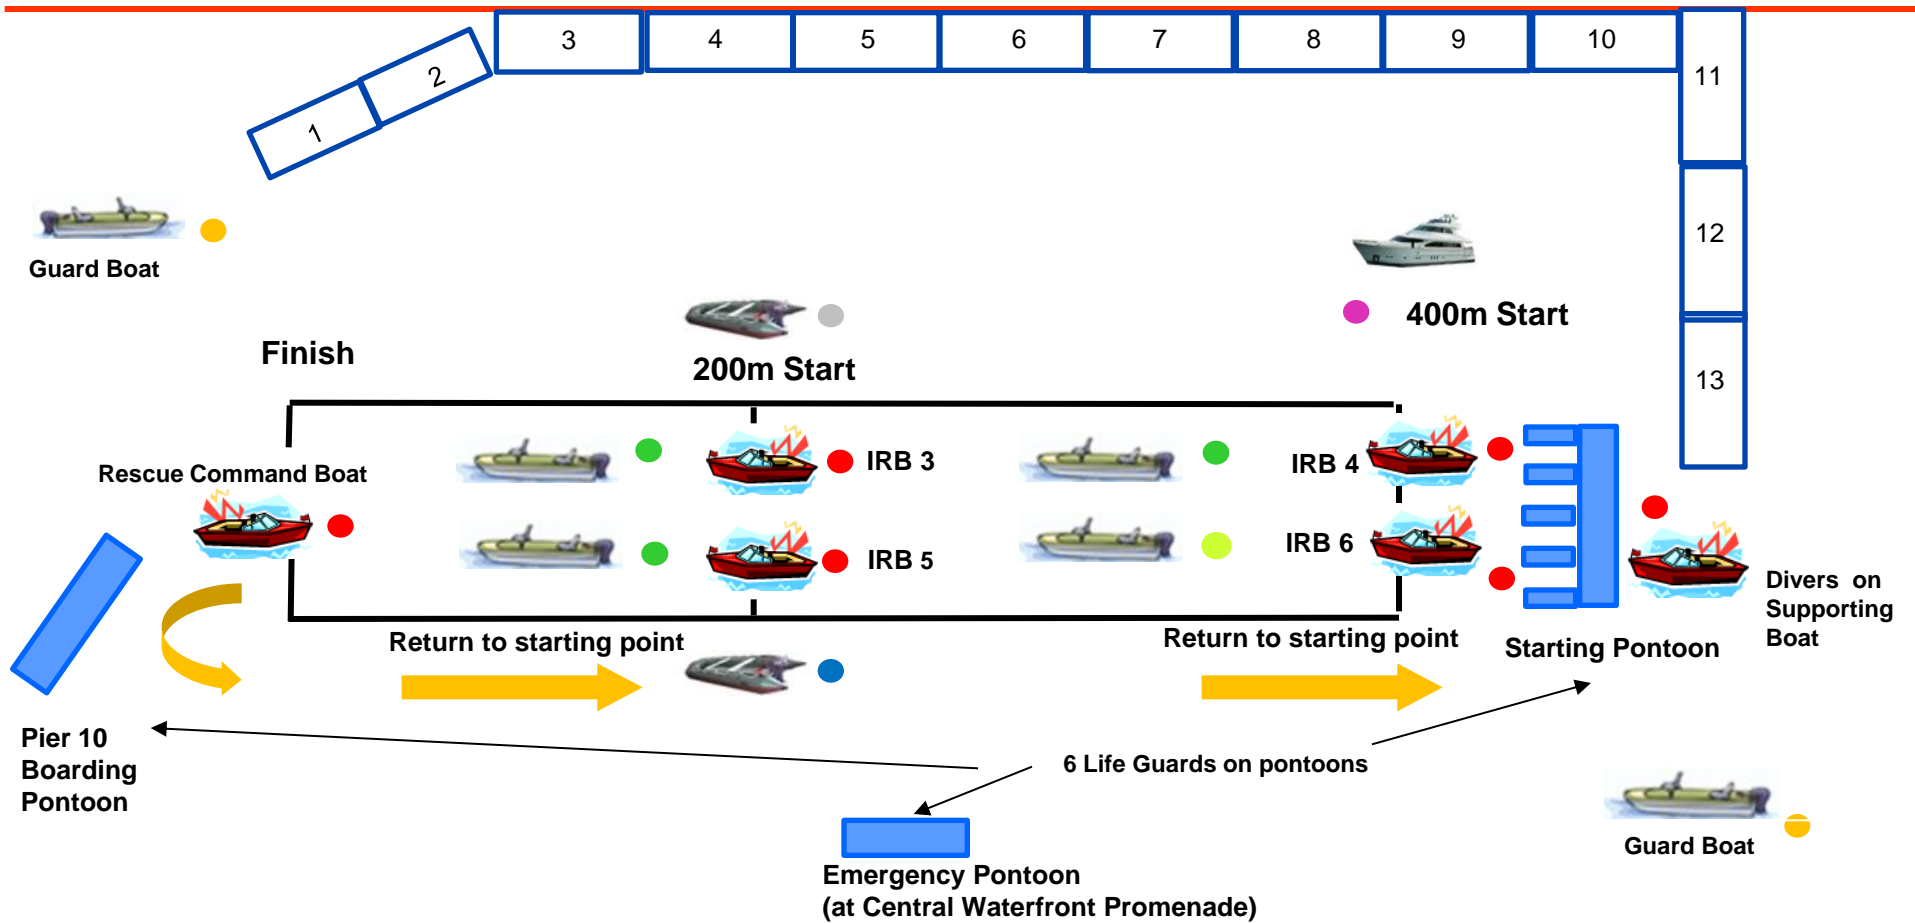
1
2
3
4
5
6
7
8
9
10
11
12
13

Guard Boat

400m Start

Finish

200m Start

Rescue Command Boat

IRB 3

IRB 4

IRB 5

IRB 6

Divers on Supporting Boat

Return to starting point

Return to starting point

Starting Pontoon

Pier 10 Boarding Pontoon

6 Life Guards on pontoons

Guard Boat

Emergency Pontoon
(at Central Waterfront Promenade)